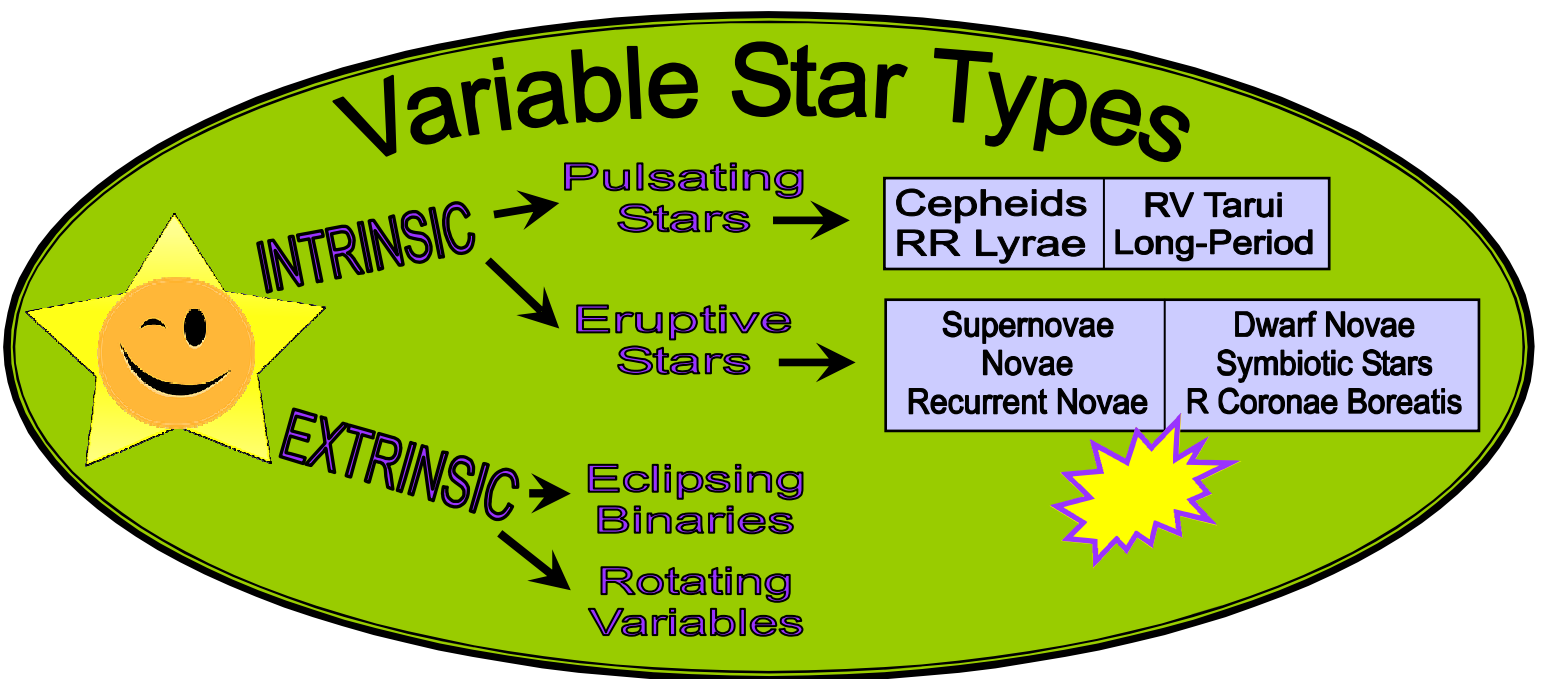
Variable Star Types

INTRINSIC

Pulsating Stars

| Cepheids RR Lyrae | RV Tarui Long-Period |
|---|---|

Eruptive Stars

| Supernovae Novae Recurrent Novae | Dwarf Novae Symbiotic Stars R Coronae Boreatis |
|---|---|

EXTRINSIC

Eclipsing Binaries

Rotating Variables